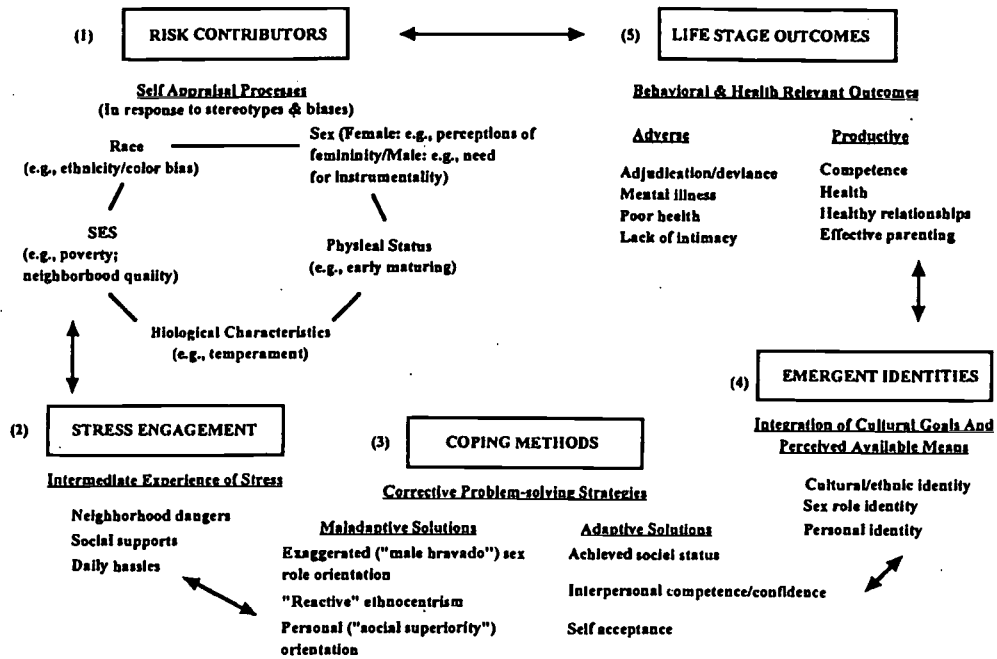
(1) RISK CONTRIBUTORS

Self Appraisal Processes
(In response to stereotypes & biases)

Race
(e.g., ethnicity/color bias)

Sex (Female: e.g., perceptions of femininity/Male: e.g., need for instrumentality)

SES
(e.g., poverty; neighborhood quality)

Physical Status
(e.g., early maturing)

Biological Characteristics
(e.g., temperament)

(5) LIFE STAGE OUTCOMES

Behavioral & Health Relevant Outcomes

Adverse
Adjudication/deviance
Mental illness
Poor health
Lack of intimacy

Productive
Competence
Health
Healthy relationships
Effective parenting

(4) EMERGENT IDENTITIES

Integration of Cultural Goals And Perceived Available Means

Cultural/ethnic identity
Sex role identity
Personal identity

(2) STRESS ENGAGEMENT

Intermediate Experience of Stress

Neighborhood dangers
Social supports
Daily hassles

(3) COPING METHODS

Corrective Problem-solving Strategies

Maladaptive Solutions
Exaggerated ("male bravado") sex role orientation
"Reactive" ethnocentrism
Personal ("social superiority") orientation

Adaptive Solutions
Achieved social status
Interpersonal competence/confidence
Self acceptance